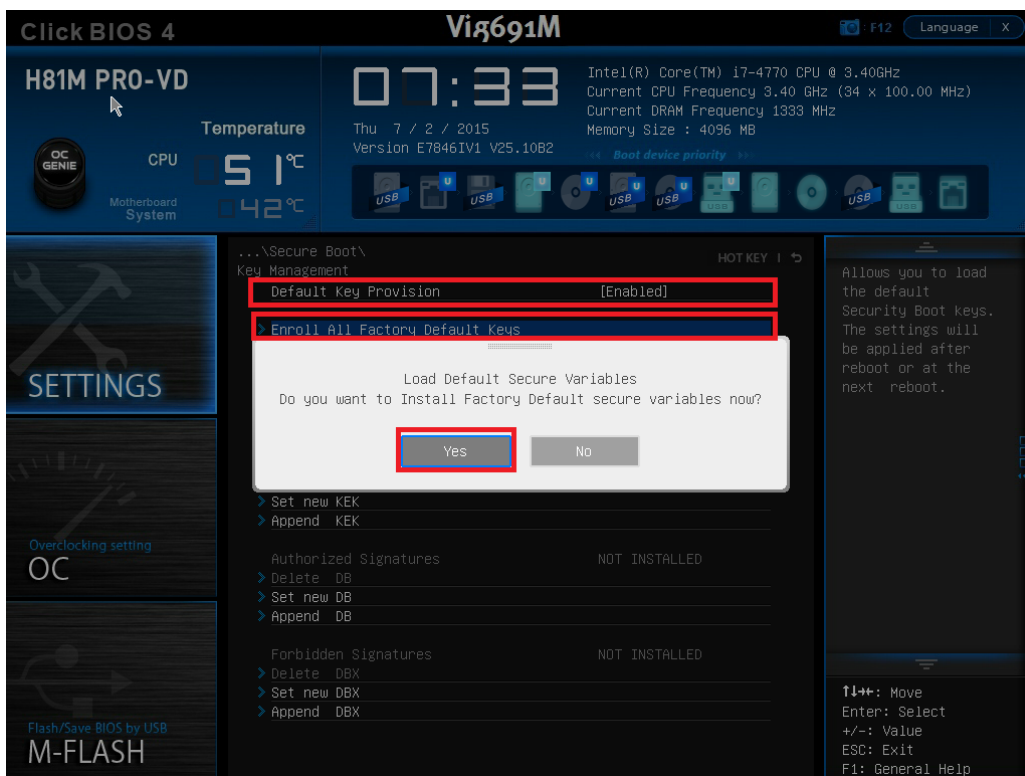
Click BIOS 4

Vig691M

F12 Language X

H81M PRO-VD

Temperature

OC GENIE

CPU 51℃

Motherboard System 42℃

07:33

Thu 7 / 2 / 2015

Version E7846IV1 V25.10B2

Intel(R) Core(TM) i7-4770 CPU @ 3.40GHz
Current CPU Frequency 3.40 GHz (34 x 100.00 MHz)
Current DRAM Frequency 1333 MHz
Memory Size : 4096 MB

<< Boot device priority >>

USB U USB U U USB U USB U USB USB

SETTINGS

Overclocking setting
OC

Flash/Save BIOS by USB
M-FLASH

...\Secure Boot\
Key Management

HOT KEY | ↶

Default Key Provision [Enabled]

> Enroll All Factory Default Keys

Load Default Secure Variables
Do you want to Install Factory Default secure variables now?

Yes No

> Set new KEK
> Append KEK

Authorized Signatures NOT INSTALLED
> Delete DB
> Set new DB
> Append DB

Forbidden Signatures NOT INSTALLED
> Delete DBX
> Set new DBX
> Append DBX

Allows you to load the default Security Boot keys. The settings will be applied after reboot or at the next reboot.

↑↓→←: Move
Enter: Select
+/-: Value
ESC: Exit
F1: General Help